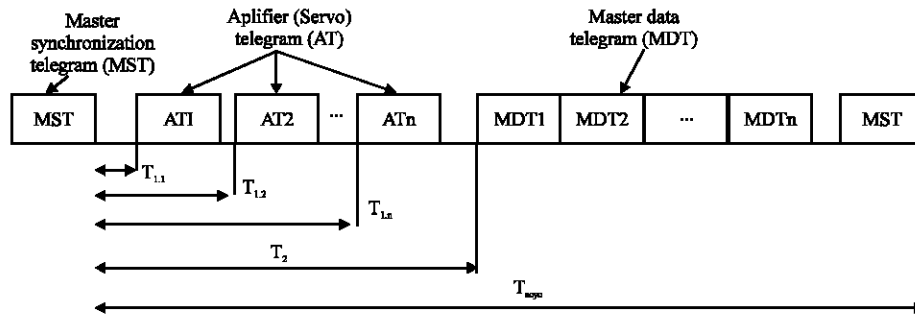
Master synchronization telegram (MST)

Aplifier (Servo) telegram (AT)

Master data telegram (MDT)

MST

AT1

AT2

...

ATn

MDT1

MDT2

...

MDTn

MST

$T_{1.1}$

$T_{1.2}$

$T_{1.n}$

$T_2$

$T_{scyc}$